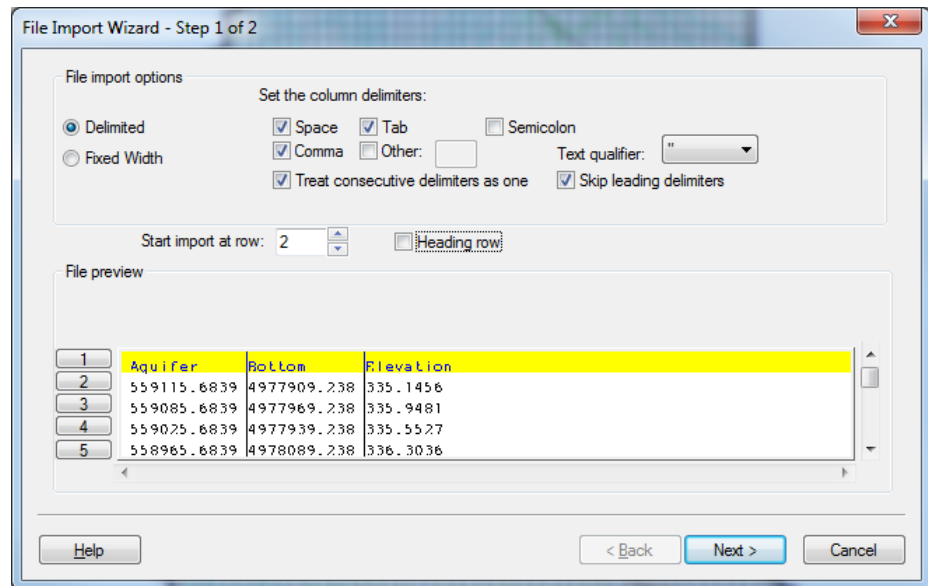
File Import Wizard - Step 1 of 2

File import options

Set the column delimiters:

Delimited

Fixed Width

Space

Tab

Semicolon

Comma

Other:

Text qualifier: "

Treat consecutive delimiters as one

Skip leading delimiters

Start import at row: 2

Heading row

File preview

| | | | |
|---|---|---|---|
| 1 | Aquifer | Bottom | Elevation |
| 2 | 559115.6839 | 4977909.238 | 335.1456 |
| 3 | 559085.6839 | 4977969.238 | 335.9481 |
| 4 | 559025.6839 | 4977939.238 | 335.5527 |
| 5 | 558965.6839 | 4978089.238 | 336.3036 |

Help

< Back

Next >

Cancel